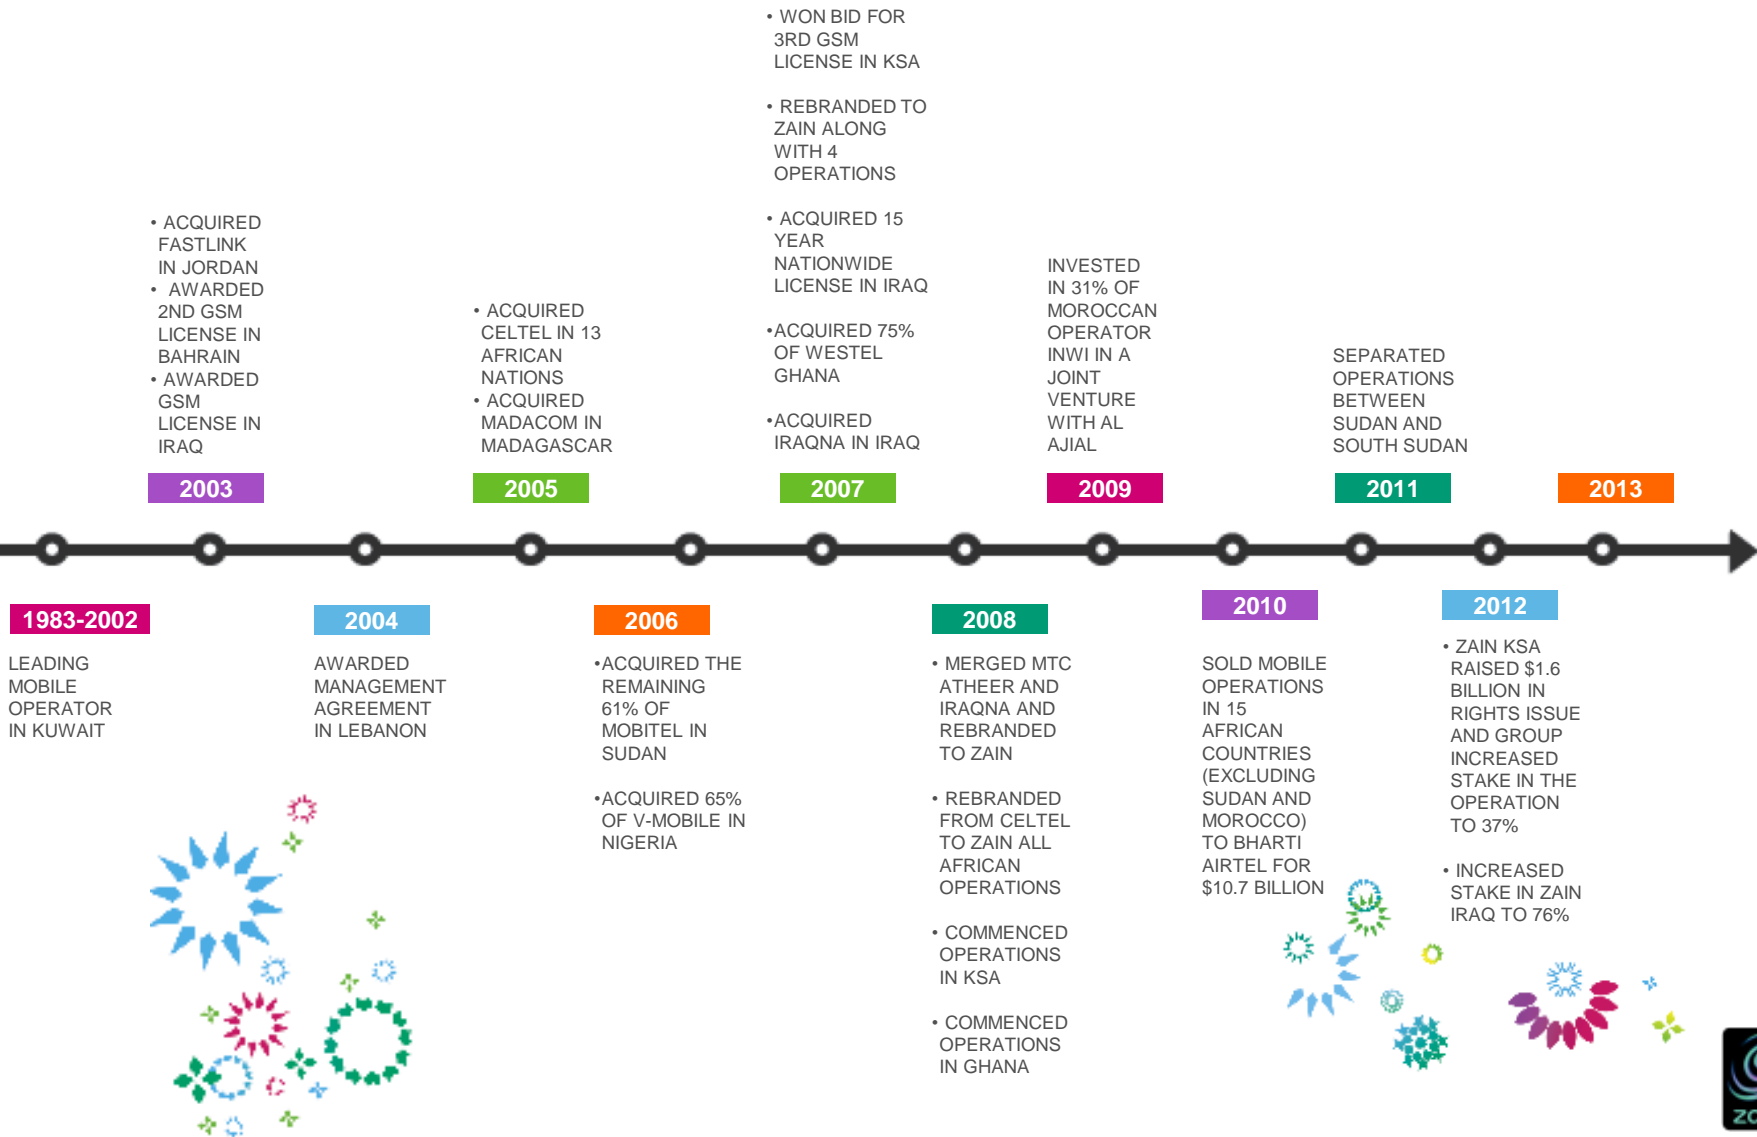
• WON BID FOR 3RD GSM LICENSE IN KSA

• REBRANDED TO ZAIN ALONG WITH 4 OPERATIONS

• ACQUIRED 15 YEAR NATIONWIDE LICENSE IN IRAQ

•ACQUIRED 75% OF WESTEL GHANA

•ACQUIRED IRAQNA IN IRAQ

• ACQUIRED FASTLINK IN JORDAN
• AWARDED 2ND GSM LICENSE IN BAHRAIN
• AWARDED GSM LICENSE IN IRAQ

• ACQUIRED CELTEL IN 13 AFRICAN NATIONS
• ACQUIRED MADACOM IN MADAGASCAR

INVESTED IN 31% OF MOROCCAN OPERATOR INWI IN A JOINT VENTURE WITH AL AJIAL

SEPARATED OPERATIONS BETWEEN SUDAN AND SOUTH SUDAN

2003

2005

2007

2009

2011

2013

1983-2002

LEADING MOBILE OPERATOR IN KUWAIT

2004

AWARDED MANAGEMENT AGREEMENT IN LEBANON

2006

•ACQUIRED THE REMAINING 61% OF MOBITEL IN SUDAN

•ACQUIRED 65% OF V-MOBILE IN NIGERIA

2008

• MERGED MTC ATHEER AND IRAQNA AND REBRANDED TO ZAIN

• REBRANDED FROM CELTEL TO ZAIN ALL AFRICAN OPERATIONS

• COMMENCED OPERATIONS IN KSA

• COMMENCED OPERATIONS IN GHANA

2010

SOLD MOBILE OPERATIONS IN 15 AFRICAN COUNTRIES (EXCLUDING SUDAN AND MOROCCO) TO BHARTI AIRTEL FOR $10.7 BILLION

2012

• ZAIN KSA RAISED $1.6 BILLION IN RIGHTS ISSUE AND GROUP INCREASED STAKE IN THE OPERATION TO 37%

• INCREASED STAKE IN ZAIN IRAQ TO 76%

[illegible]